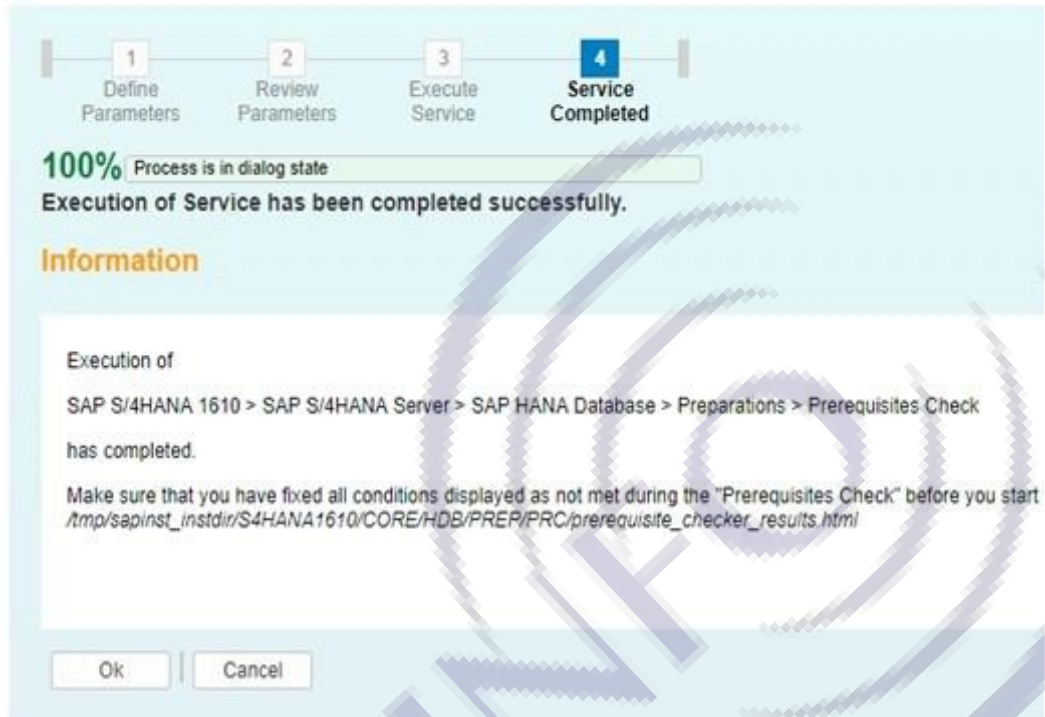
1
Define Parameters

2
Review Parameters

3
Execute Service

4
Service Completed

100% Process is in dialog state

Execution of Service has been completed successfully.

Information

Execution of

SAP S/4HANA 1610 > SAP S/4HANA Server > SAP HANA Database > Preparations > Prerequisites Check

has completed.

Make sure that you have fixed all conditions displayed as not met during the "Prerequisites Check" before you start
/tmp/sapinst_instdir/S4HANA1610/CORE/HDB/PREP/PRC/prerequisite_checker_results.html

Ok | Cancel